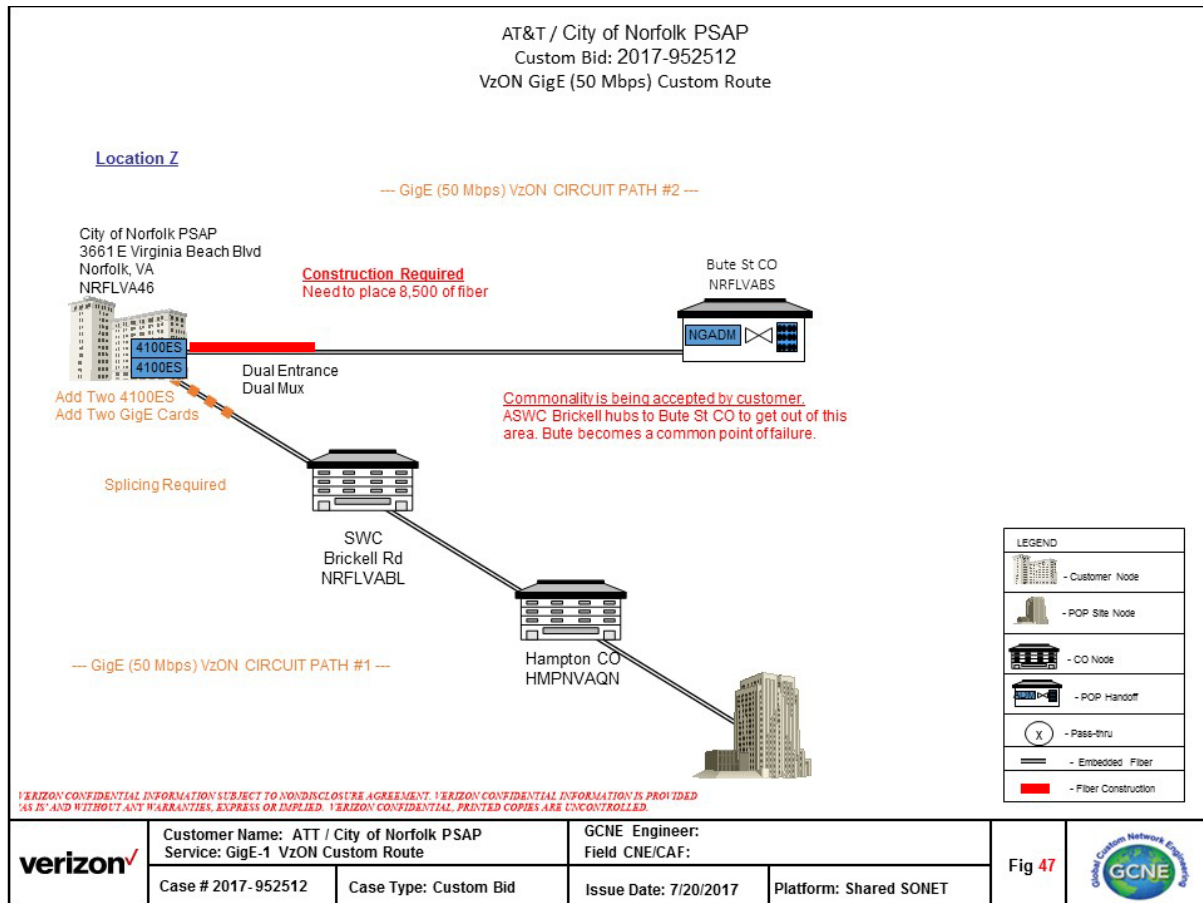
AT&T / City of Norfolk PSAP
Custom Bid: 2017-952512
VzON GigE (50 Mbps) Custom Route

Location Z

--- GigE (50 Mbps) VzON CIRCUIT PATH #2 ---

City of Norfolk PSAP
3661 E Virginia Beach Blvd
Norfolk, VA
NRFLVA46

Construction Required
Need to place 8,500 of fiber

Bute St CO
NRFLVABS

NGADM

4100ES
4100ES

Dual Entrance
Dual Mux

Add Two 4100ES
Add Two GigE Cards

Commonality is being accepted by customer.
ASWC Brickell hubs to Bute St CO to get out of this area. Bute becomes a common point of failure.

Splicing Required

SWC
Brickell Rd
NRFLVABL

Hampton CO
HMPNVAQN

--- GigE (50 Mbps) VzON CIRCUIT PATH #1 ---

LEGEND
- Customer Node
- POP Site Node
- CO Node
- POP Handoff
X - Pass-thru
- Embedded Fiber
- Fiber Construction

VERIZON CONFIDENTIAL INFORMATION SUBJECT TO NONDISCLOSURE AGREEMENT. VERIZON CONFIDENTIAL INFORMATION IS PROVIDED 'AS IS' AND WITHOUT ANY WARRANTIES, EXPRESS OR IMPLIED. VERIZON CONFIDENTIAL, PRINTED COPIES ARE UNCONTROLLED.

| verizon✓ | Customer Name: ATT / City of Norfolk PSAP<br>Service: GigE-1 VzON Custom Route | | GCNE Engineer:<br>Field CNE/CAF: | | Fig 47 | Global Custom Network Engineering GCNE |
|---|---|---|---|---|---|---|
| | Case # 2017-952512 | Case Type: Custom Bid | Issue Date: 7/20/2017 | Platform: Shared SONET | | |